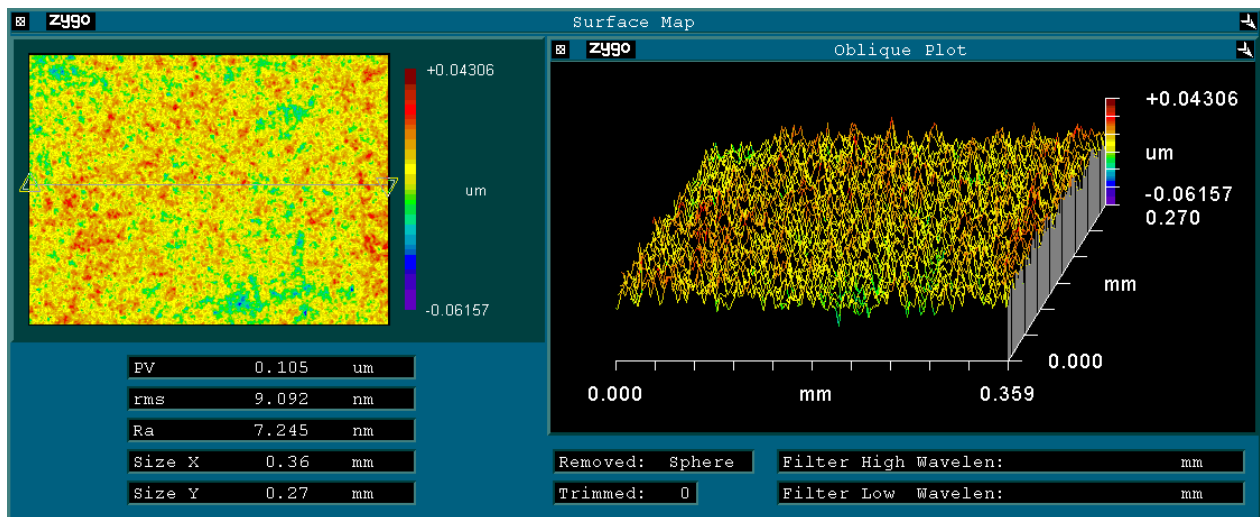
zygo Surface Map

+0.04306

um

-0.06157

| PV | 0.105 | um |
|---|---|---|
| rms | 9.092 | nm |
| Ra | 7.245 | nm |
| Size X | 0.36 | mm |
| Size Y | 0.27 | mm |

zygo Oblique Plot

+0.04306

um

-0.06157

0.270

mm

0.000

0.000 mm 0.359

Removed: Sphere

Trimmed: 0

Filter High Wavelen: mm

Filter Low Wavelen: mm